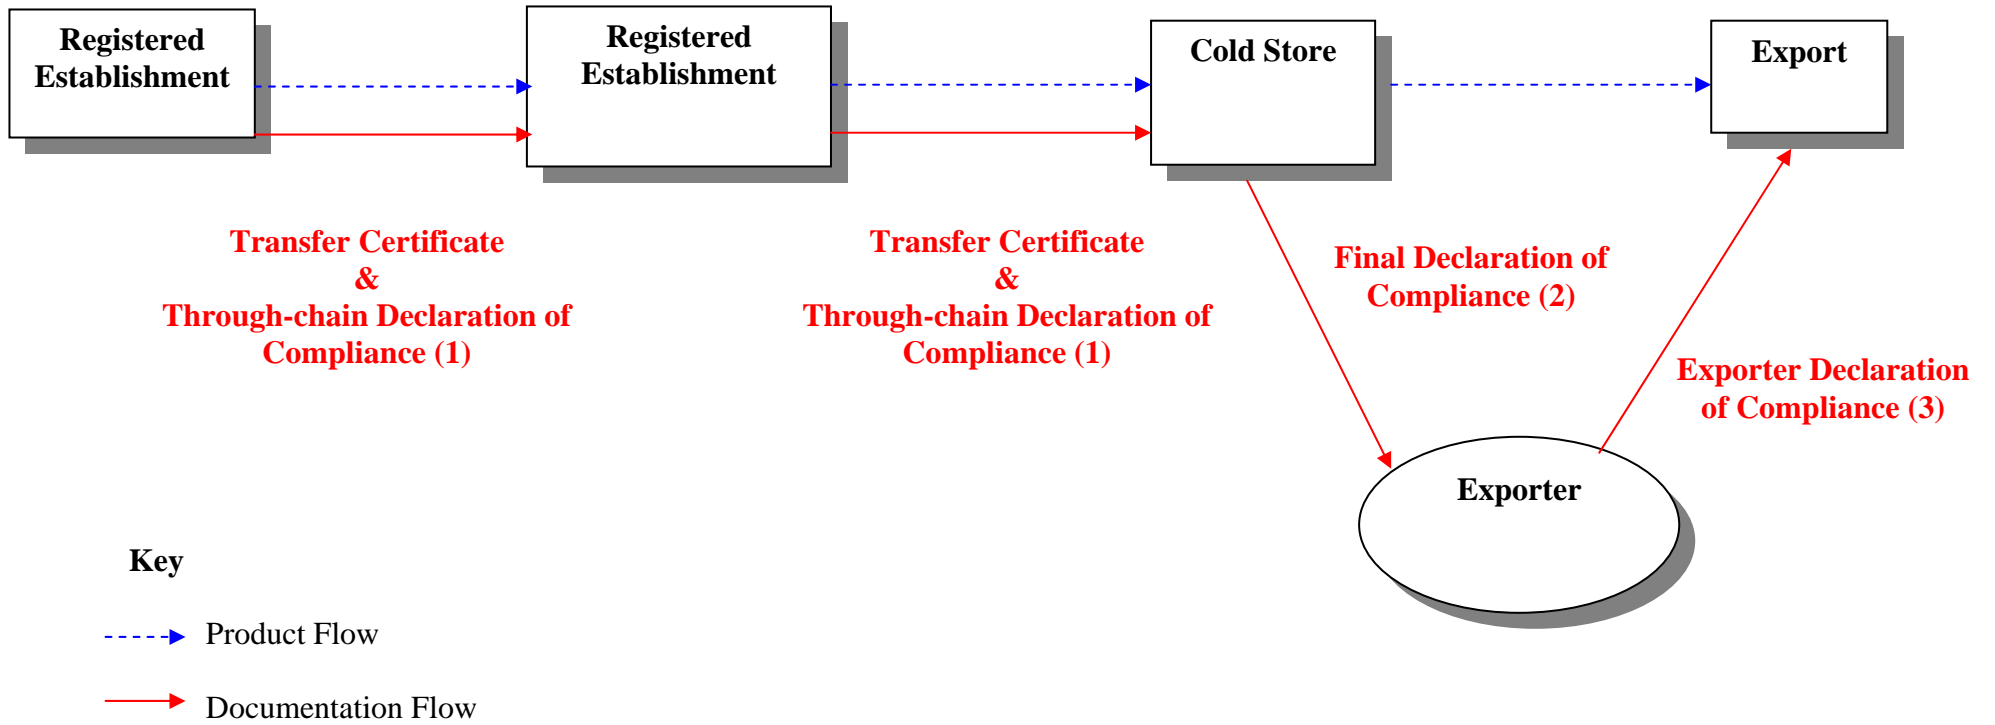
Registered Establishment

Registered Establishment

Cold Store

Export

Transfer Certificate
&
Through-chain Declaration of Compliance (1)

Transfer Certificate
&
Through-chain Declaration of Compliance (1)

Final Declaration of Compliance (2)

Exporter Declaration of Compliance (3)

Exporter

Key

Product Flow

Documentation Flow